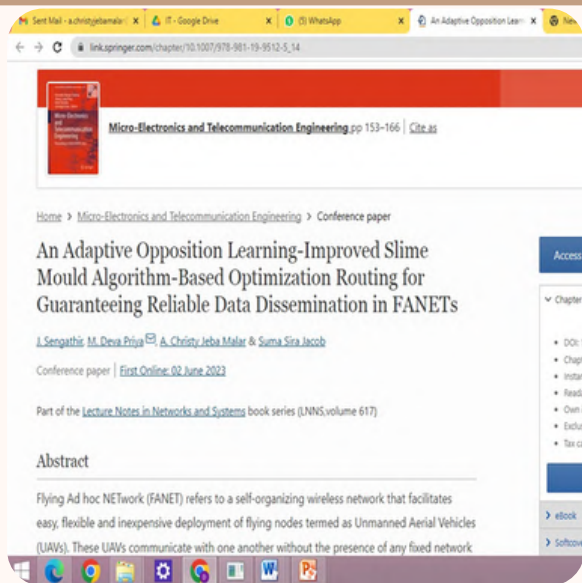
Sent Mail - a.christyjebamalar | IT - Google Drive | (5) WhatsApp | An Adaptive Opposition Learn | New

link.springer.com/chapter/10.1007/978-981-19-9512-5_14

Micro-Electronics and Telecommunication Engineering pp 153–166 | Cite as

Home > Micro-Electronics and Telecommunication Engineering > Conference paper

An Adaptive Opposition Learning-Improved Slime Mould Algorithm-Based Optimization Routing for Guaranteeing Reliable Data Dissemination in FANETs

J. Sengathir, M. Deva Priya, A. Christy Jeba Malar & Suma Sira Jacob

Conference paper | First Online: 02 June 2023

Part of the Lecture Notes in Networks and Systems book series (LNNS,volume 617)

Abstract

Flying Ad hoc NETwork (FANET) refers to a self-organizing wireless network that facilitates easy, flexible and inexpensive deployment of flying nodes termed as Unmanned Aerial Vehicles (UAVs). These UAVs communicate with one another without the presence of any fixed network

Access

Chapter

DOI:
Chap
Instar
Read
Own
Exclu
Tax c

eBook

Softcov